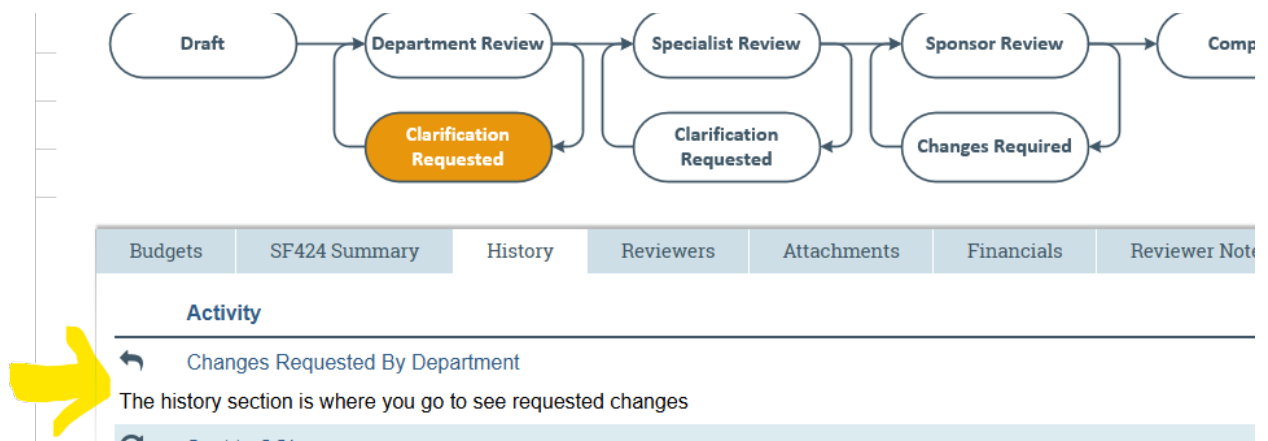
Draft

Department Review

Specialist Review

Sponsor Review

Comp

Clarification Requested

Clarification Requested

Changes Required

| Budgets | SF424 Summary | History | Reviewers | Attachments | Financials | Reviewer Note |
|---|---|---|---|---|---|---|

Activity

Changes Requested By Department

The history section is where you go to see requested changes

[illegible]